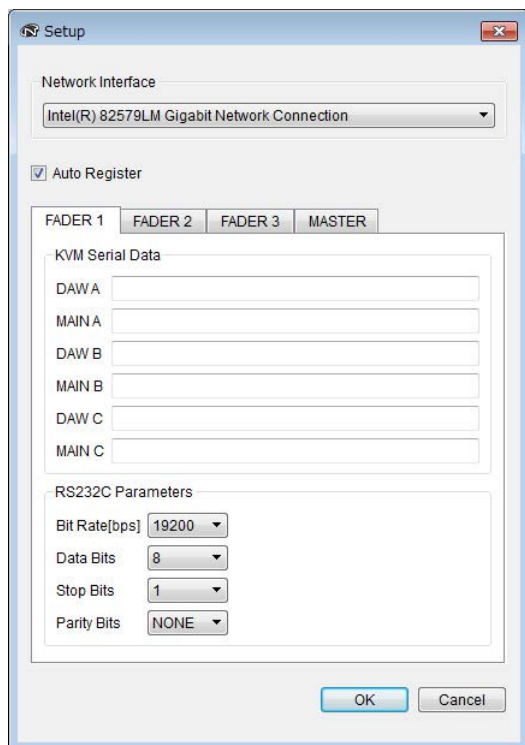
Setup

Network Interface

Intel(R) 82579LM Gigabit Network Connection

Auto Register

FADER 1 FADER 2 FADER 3 MASTER

KVM Serial Data

DAW A

MAIN A

DAW B

MAIN B

DAW C

MAIN C

RS232C Parameters

Bit Rate[bps] 19200

Data Bits 8

Stop Bits 1

Parity Bits NONE

OK Cancel